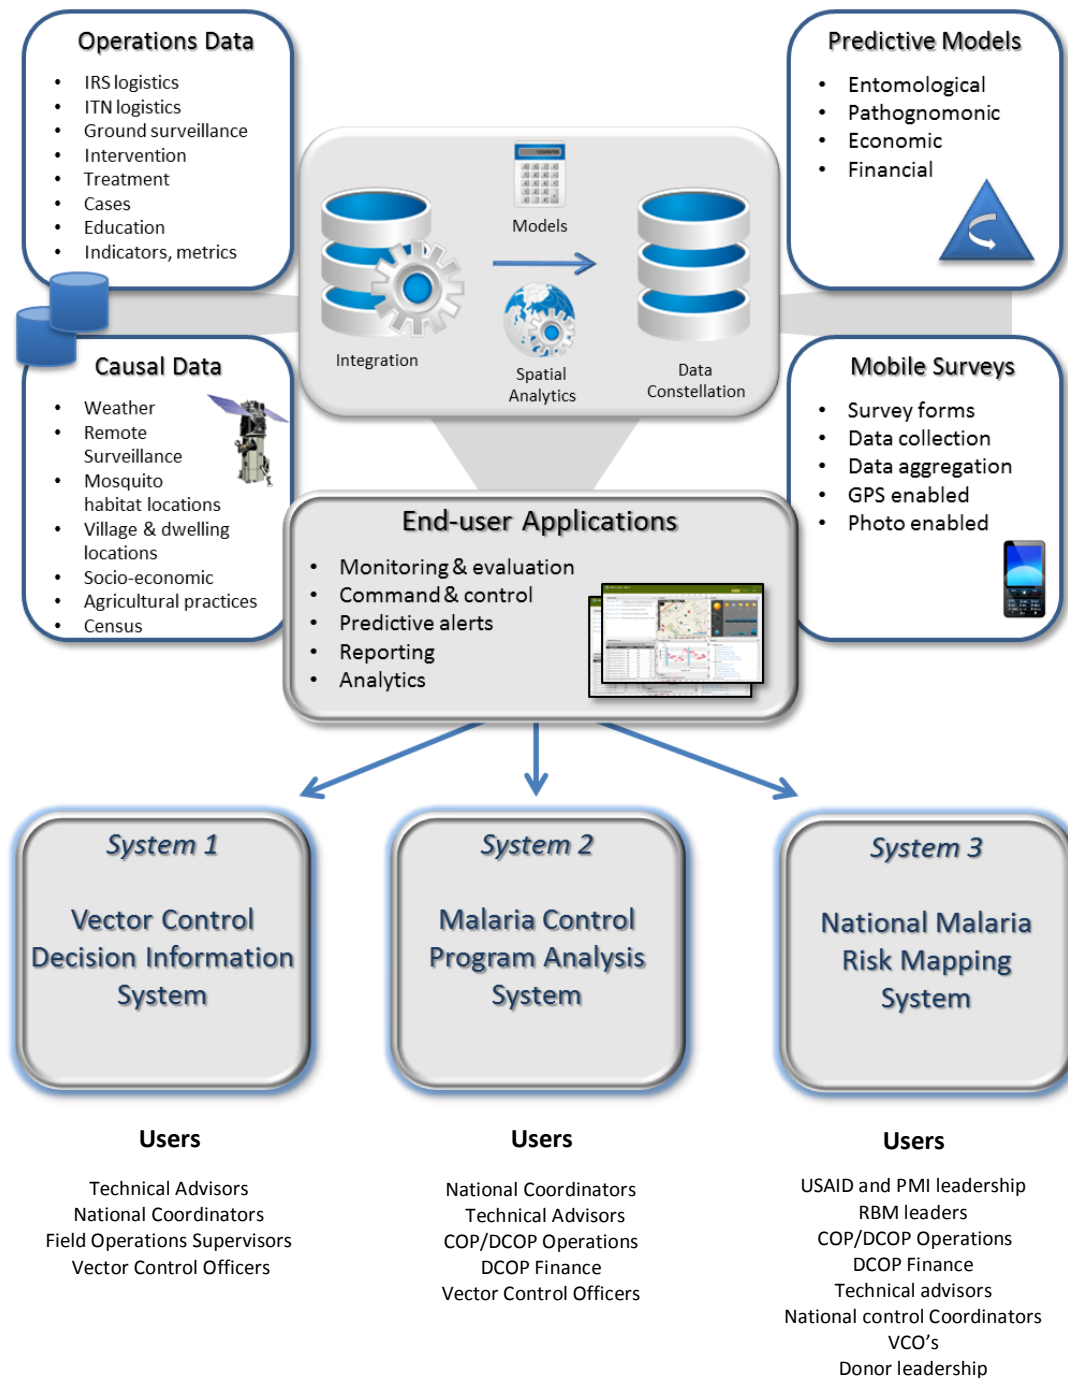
Operations Data

- IRS logistics
- ITN logistics
- Ground surveillance
- Intervention
- Treatment
- Cases
- Education
- Indicators, metrics

Predictive Models

- Entomological
- Pathognomonic
- Economic
- Financial

Models

Integration

Spatial Analytics

Data Constellation

Causal Data

- Weather
- Remote Surveillance
- Mosquito habitat locations
- Village & dwelling locations
- Socio-economic
- Agricultural practices
- Census

Mobile Surveys

- Survey forms
- Data collection
- Data aggregation
- GPS enabled
- Photo enabled

End-user Applications

- Monitoring & evaluation
- Command & control
- Predictive alerts
- Reporting
- Analytics

System 1

Vector Control Decision Information System

System 2

Malaria Control Program Analysis System

System 3

National Malaria Risk Mapping System

Users

Technical Advisors
National Coordinators
Field Operations Supervisors
Vector Control Officers

Users

National Coordinators
Technical Advisors
COP/DCOP Operations
DCOP Finance
Vector Control Officers

Users

USAID and PMI leadership
RBM leaders
COP/DCOP Operations
DCOP Finance
Technical advisors
National control Coordinators
VCO's
Donor leadership